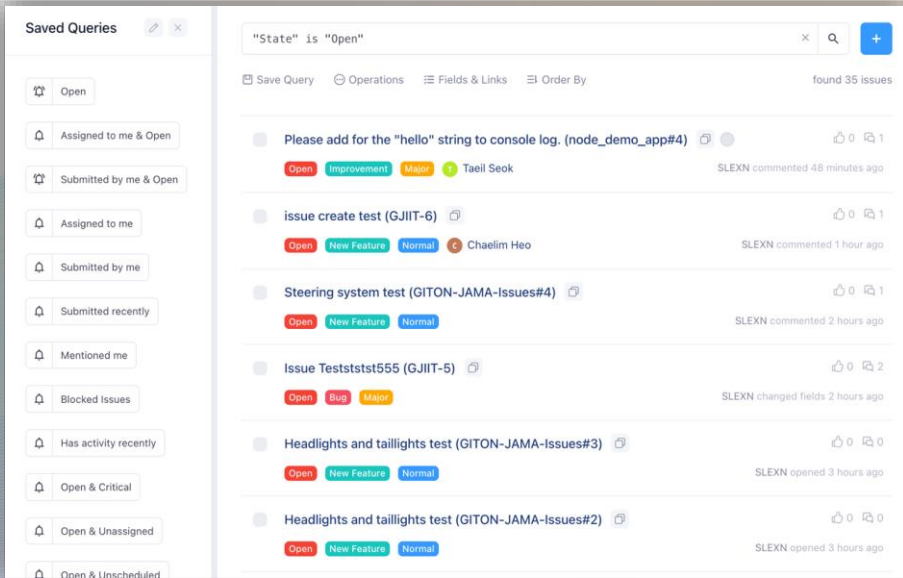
Saved Queries

Open

Assigned to me & Open

Submitted by me & Open

Assigned to me

Submitted by me

Submitted recently

Mentioned me

Blocked Issues

Has activity recently

Open & Critical

Open & Unassigned

Open & Unscheduled

"State" is "Open"

+

Save Query Operations Fields & Links Order By found 35 issues

Please add for the "hello" string to console log. (node_demo_app#4)
Open Improvement Major T Taeil Seok
0 1
SLEXN commented 48 minutes ago

issue create test (GJIIT-6)
Open New Feature Normal C Chaelim Heo
0 1
SLEXN commented 1 hour ago

Steering system test (GITON-JAMA-Issues#4)
Open New Feature Normal
0 1
SLEXN commented 2 hours ago

Issue Testststst555 (GJIIT-5)
Open Bug Major
0 2
SLEXN changed fields 2 hours ago

Headlights and taillights test (GITON-JAMA-Issues#3)
Open New Feature Normal
0 0
SLEXN opened 3 hours ago

Headlights and taillights test (GITON-JAMA-Issues#2)
Open New Feature Normal
0 0
SLEXN opened 3 hours ago